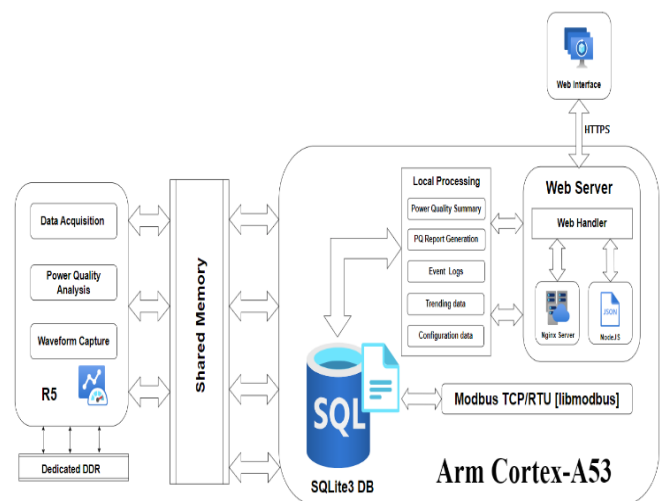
Web Interface

HTTPS

Data Acquisition

Power Quality Analysis

Waveform Capture

R5

Dedicated DDR

Shared Memory

Local Processing

Power Quality Summary

PQ Report Generation

Event Logs

Trending data

Configuration data

Web Server

Web Handler

Nginx Server

JSON

NodeJS

SQL

SQLite3 DB

Modbus TCP/RTU [libmodbus]

Arm Cortex-A53